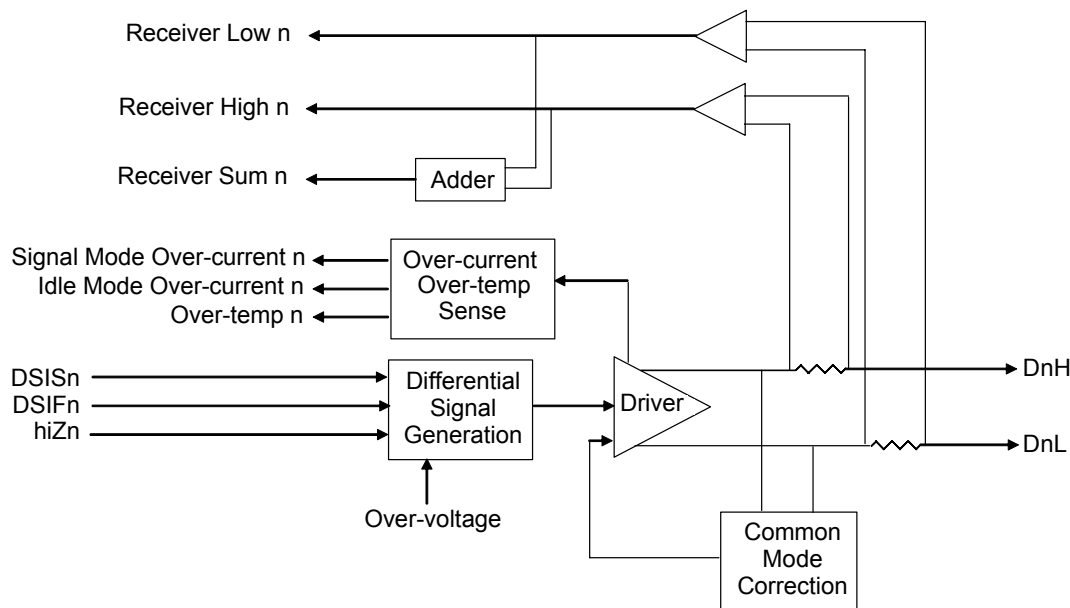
Receiver Low n
Receiver High n
Receiver Sum n
Adder
Signal Mode Over-current n
Idle Mode Over-current n
Over-temp n
Over-current Over-temp Sense
DSISn
DSIFn
hiZn
Differential Signal Generation
Over-voltage
Driver
DnH
DnL
Common Mode Correction